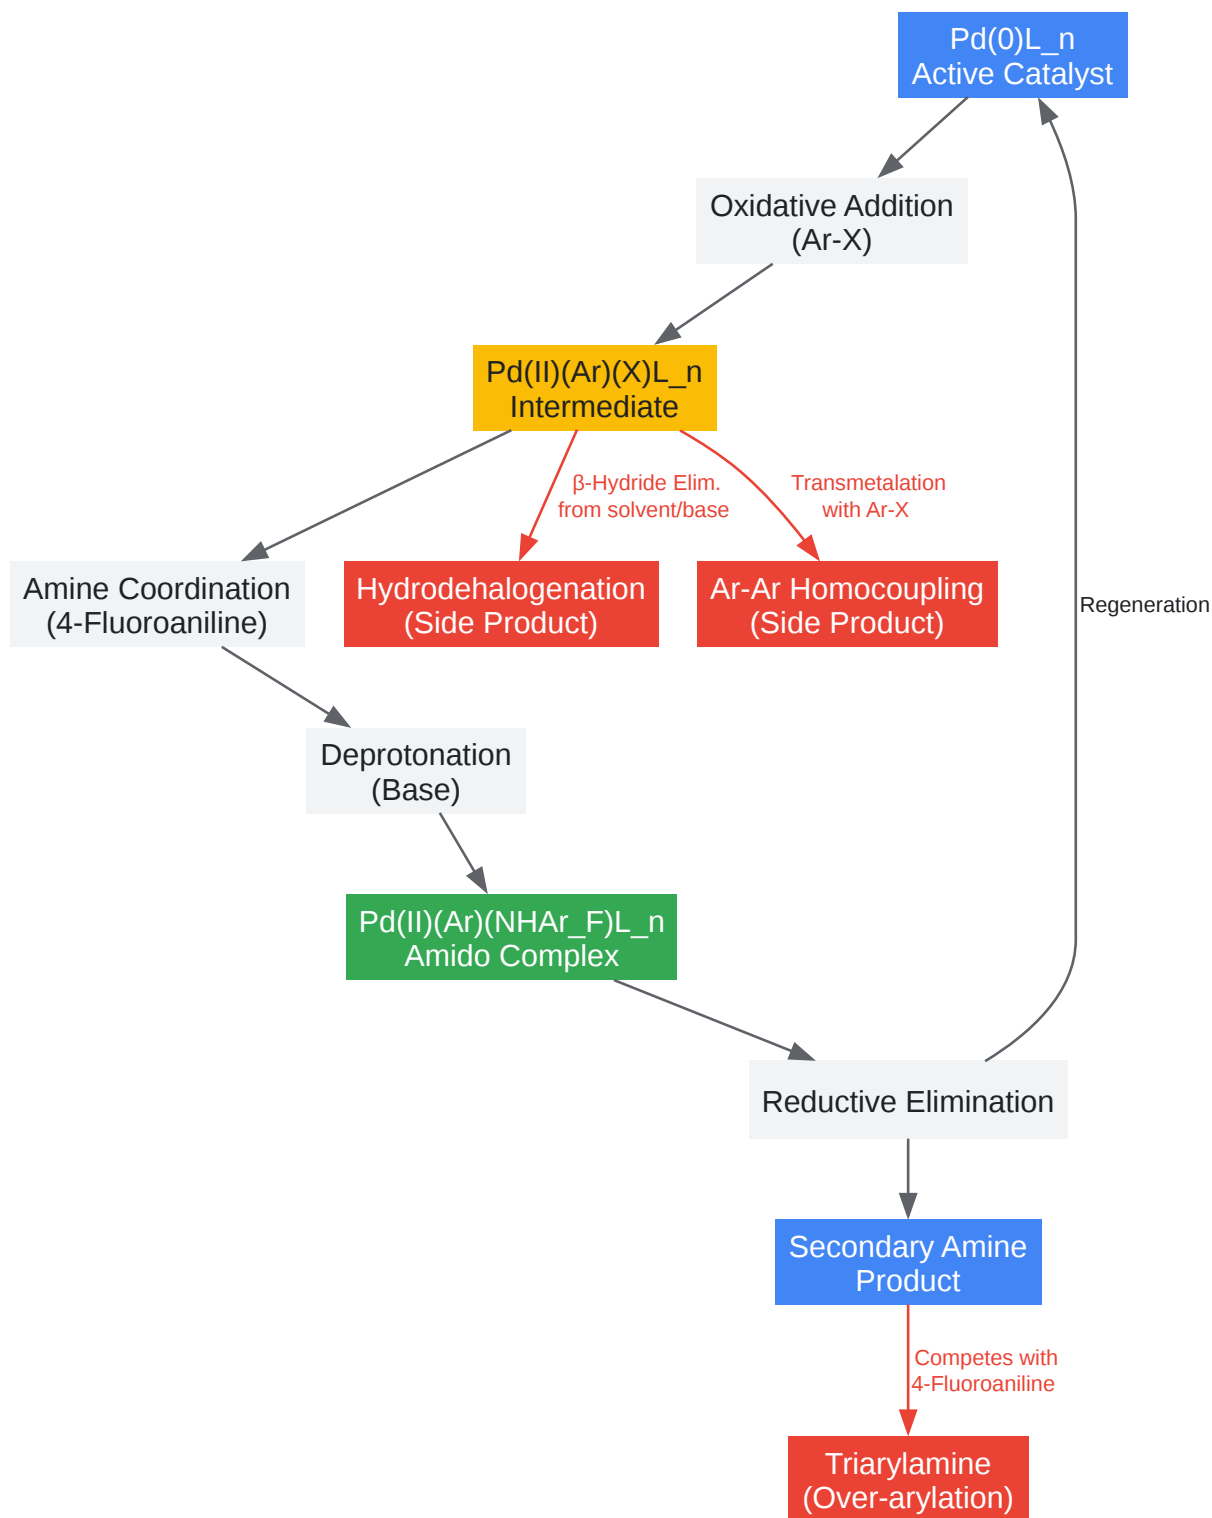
Pd(0)L_n
Active Catalyst

Oxidative Addition
(Ar-X)

Pd(II)(Ar)(X)L_n
Intermediate

β-Hydride Elim.
from solvent/base

Transmetalation
with Ar-X

Amine Coordination
(4-Fluoroaniline)

Hydrodehalogenation
(Side Product)

Ar-Ar Homocoupling
(Side Product)

Regeneration

Deprotonation
(Base)

Pd(II)(Ar)(NHAr_F)L_n
Amido Complex

Reductive Elimination

Secondary Amine
Product

Competes with
4-Fluoroaniline

Triarylamine
(Over-arylation)